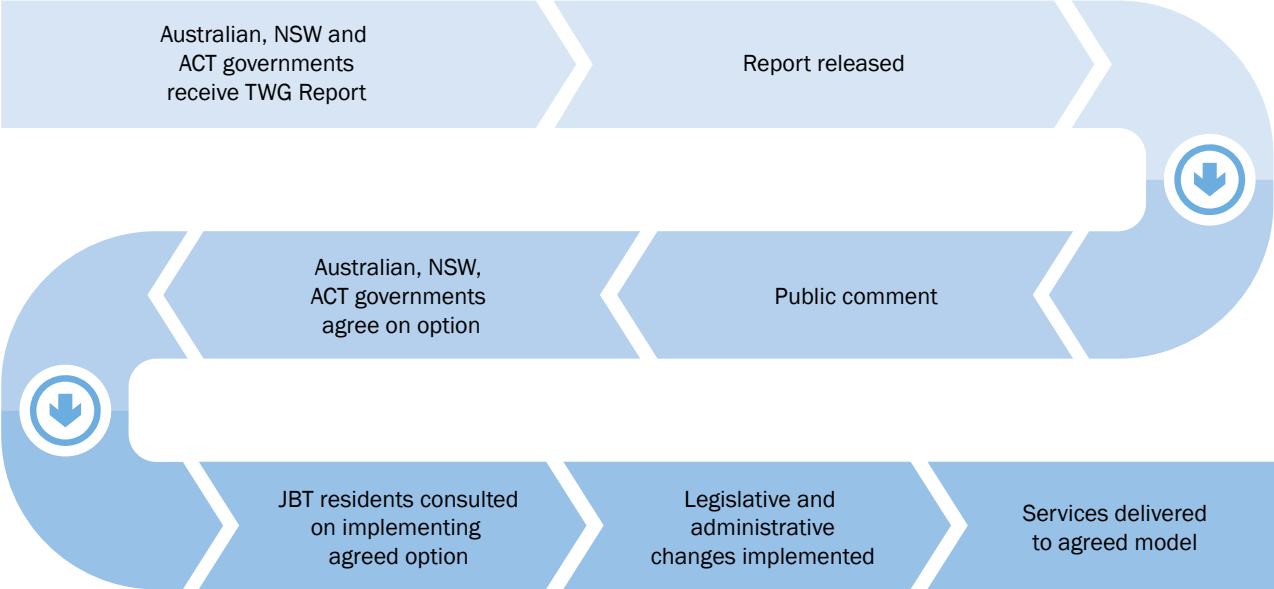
Australian, NSW and ACT governments receive TWG Report

Report released

Public comment

Australian, NSW, ACT governments agree on option

JBT residents consulted on implementing agreed option

Legislative and administrative changes implemented

Services delivered to agreed model